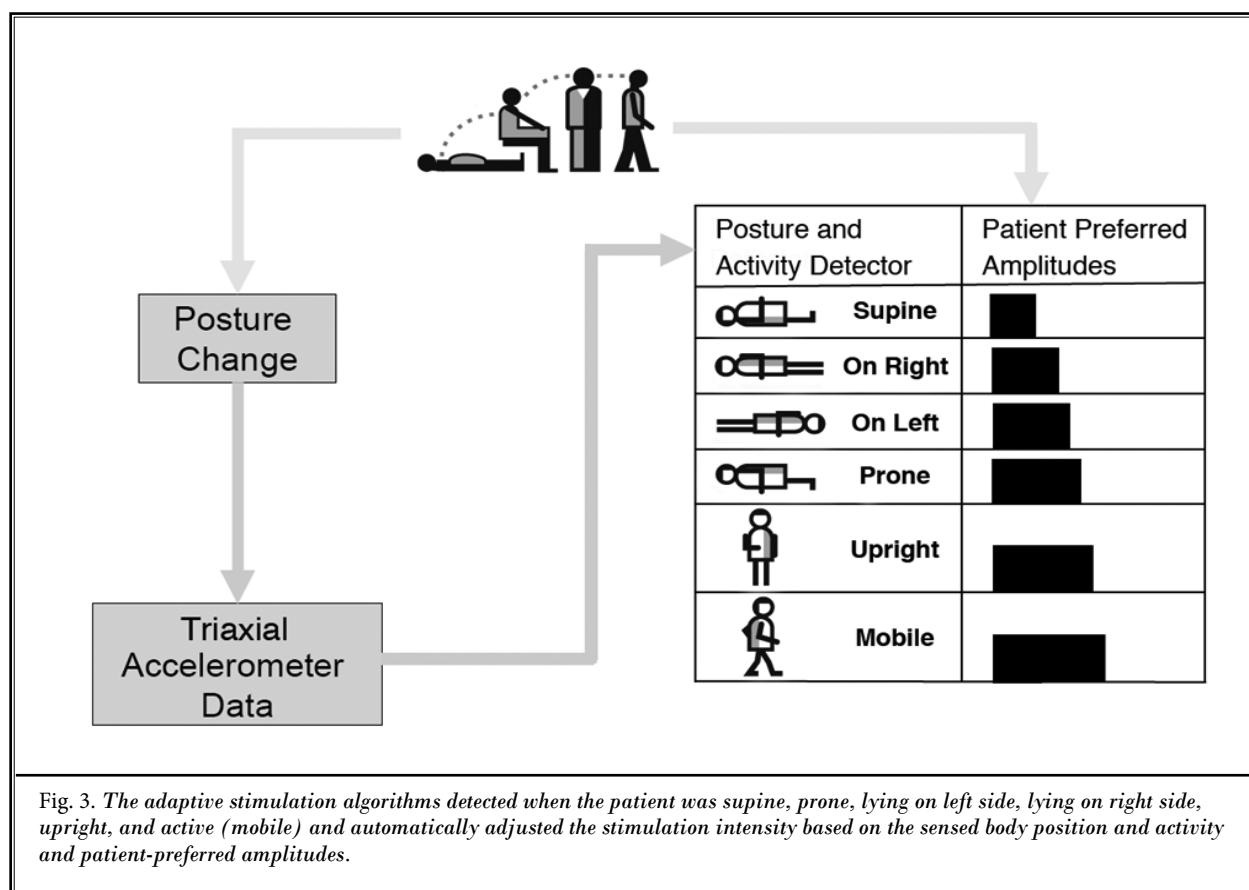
Posture Change

Triaxial Accelerometer Data

| Posture and Activity Detector | Patient Preferred Amplitudes |
|---|---|
| Supine | |
| On Right | |
| On Left | |
| Prone | |
| Upright | |
| Mobile | |

Fig. 3. *The adaptive stimulation algorithms detected when the patient was supine, prone, lying on left side, lying on right side, upright, and active (mobile) and automatically adjusted the stimulation intensity based on the sensed body position and activity and patient-preferred amplitudes.*